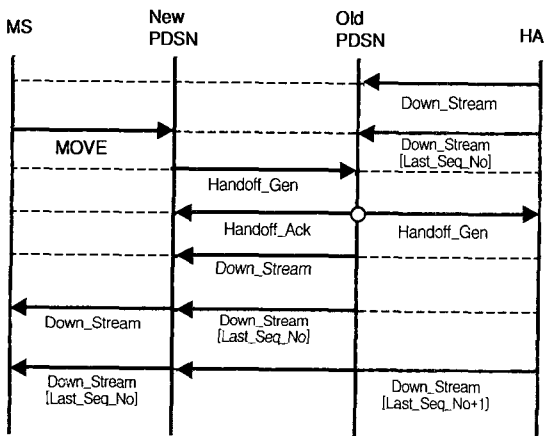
MS

New PDSN

Old PDSN

HA

Down_Stream

MOVE

Down_Stream [Last_Seq_No]

Handoff_Gen

Handoff_Ack

Handoff_Gen

Down_Stream

Down_Stream

Down_Stream [Last_Seq_No]

Down_Stream [Last_Seq_No]

Down_Stream [Last_Seq_No+1]